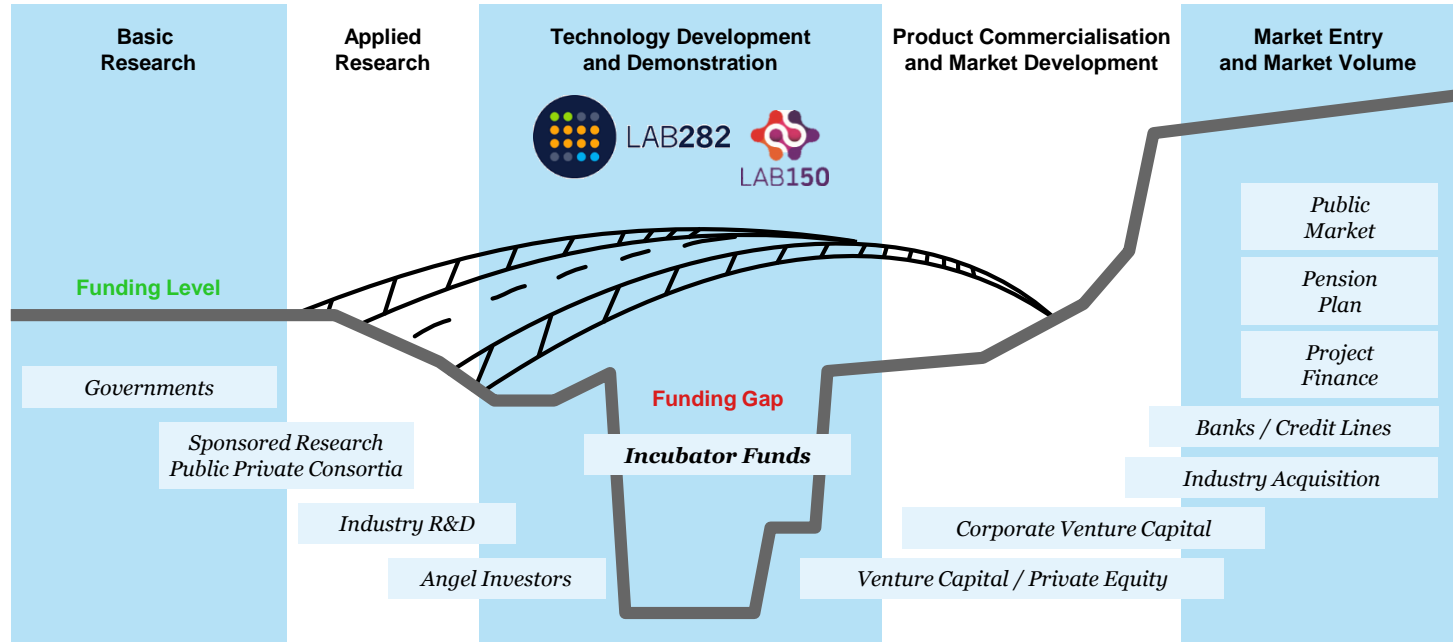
Basic Research

Applied Research

Technology Development and Demonstration

Product Commercialisation and Market Development

Market Entry and Market Volume

LAB282

LAB150

Public Market

Pension Plan

Project Finance

Funding Level

Governments

Funding Gap

Banks / Credit Lines

Sponsored Research Public Private Consortia

Incubator Funds

Industry Acquisition

Industry R&D

Corporate Venture Capital

Angel Investors

Venture Capital / Private Equity